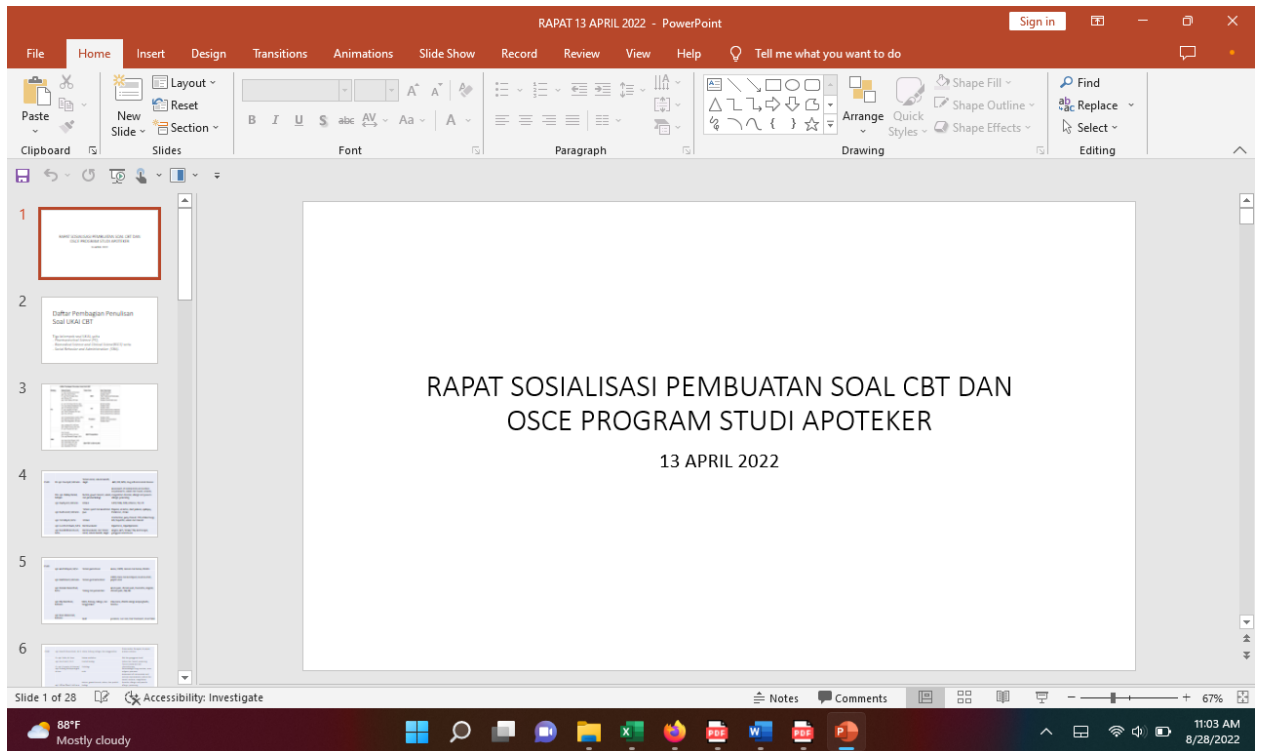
RAPAT 13 APRIL 2022 - PowerPoint

Sign in

File Home Insert Design Transitions Animations Slide Show Record Review View Help Tell me what you want to do

Paste
Clipboard
New Slide
Layout
Reset
Section
Slides
B I U S abc AV Aa A
Font
Paragraph
Arrange Quick Styles
Shape Fill
Shape Outline
Shape Effects
Drawing
Find
Replace
Select
Editing

1
2
Daftar Pembagian Penulisan Soal UKAI CBT
3
4
5
6

RAPAT SOSIALISASI PEMBUATAN SOAL CBT DAN OSCE PROGRAM STUDI APOTEKER

13 APRIL 2022

Slide 1 of 28 Accessibility: Investigate Notes Comments 67%

88°F
Mostly cloudy

11:03 AM
8/28/2022